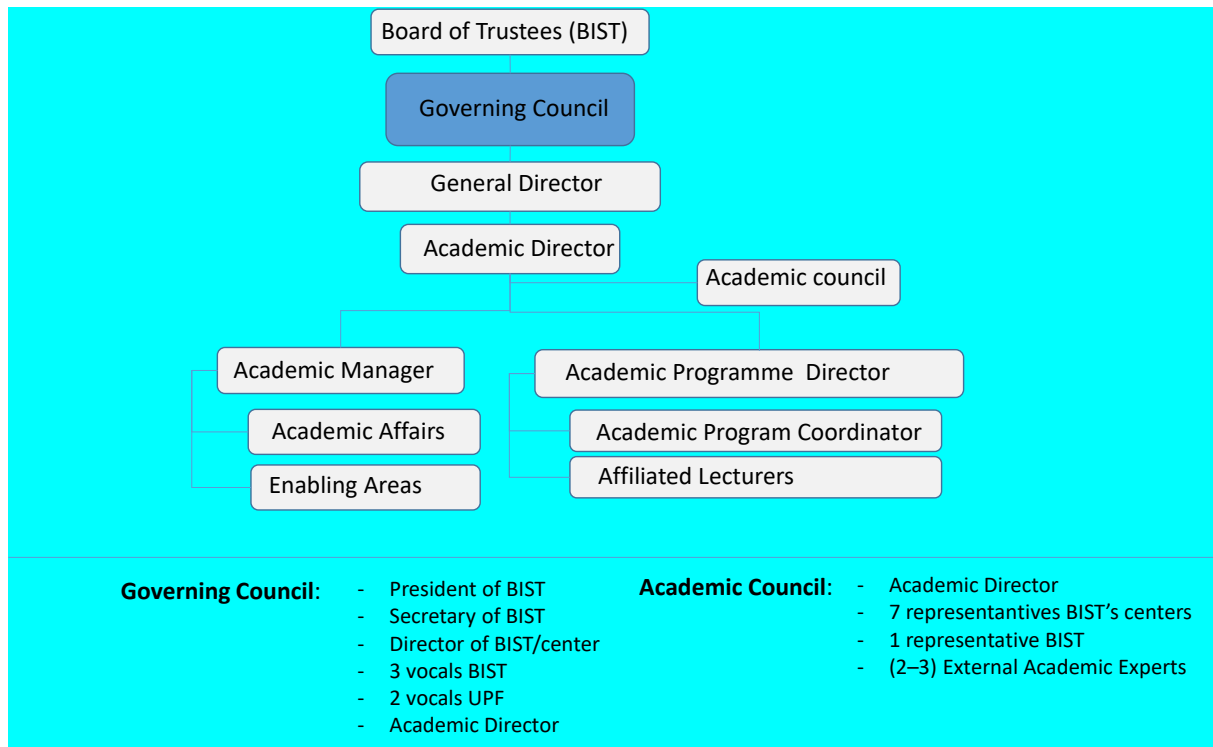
Board of Trustees (BIST)

Governing Council

General Director

Academic Director

Academic council

Academic Manager

Academic Affairs

Enabling Areas

Academic Programme Director

Academic Program Coordinator

Affiliated Lecturers

**Governing Council**:
- President of BIST
- Secretary of BIST
- Director of BIST/center
- 3 vocals BIST
- 2 vocals UPF
- Academic Director

**Academic Council**:
- Academic Director
- 7 representantives BIST's centers
- 1 representative BIST
- (2–3) External Academic Experts